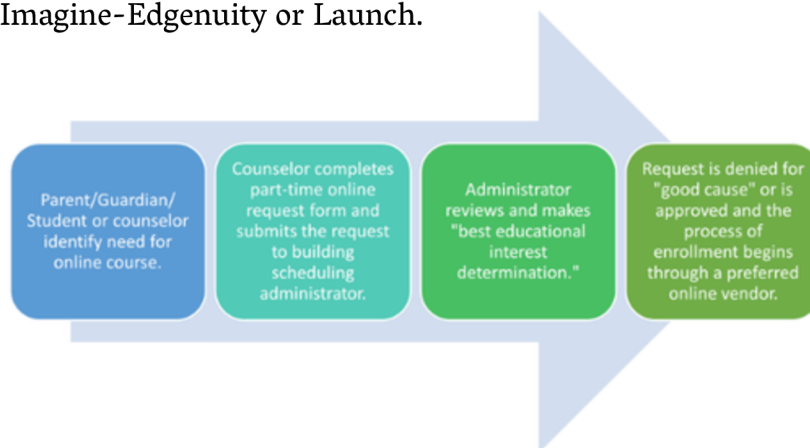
Imagine-Edgenuity or Launch.

Parent/Guardian/ Student or counselor identify need for online course.

Counselor completes part-time online request form and submits the request to building scheduling administrator.

Administrator reviews and makes "best educational interest determination."

Request is denied for "good cause" or is approved and the process of enrollment begins through a preferred online vendor.